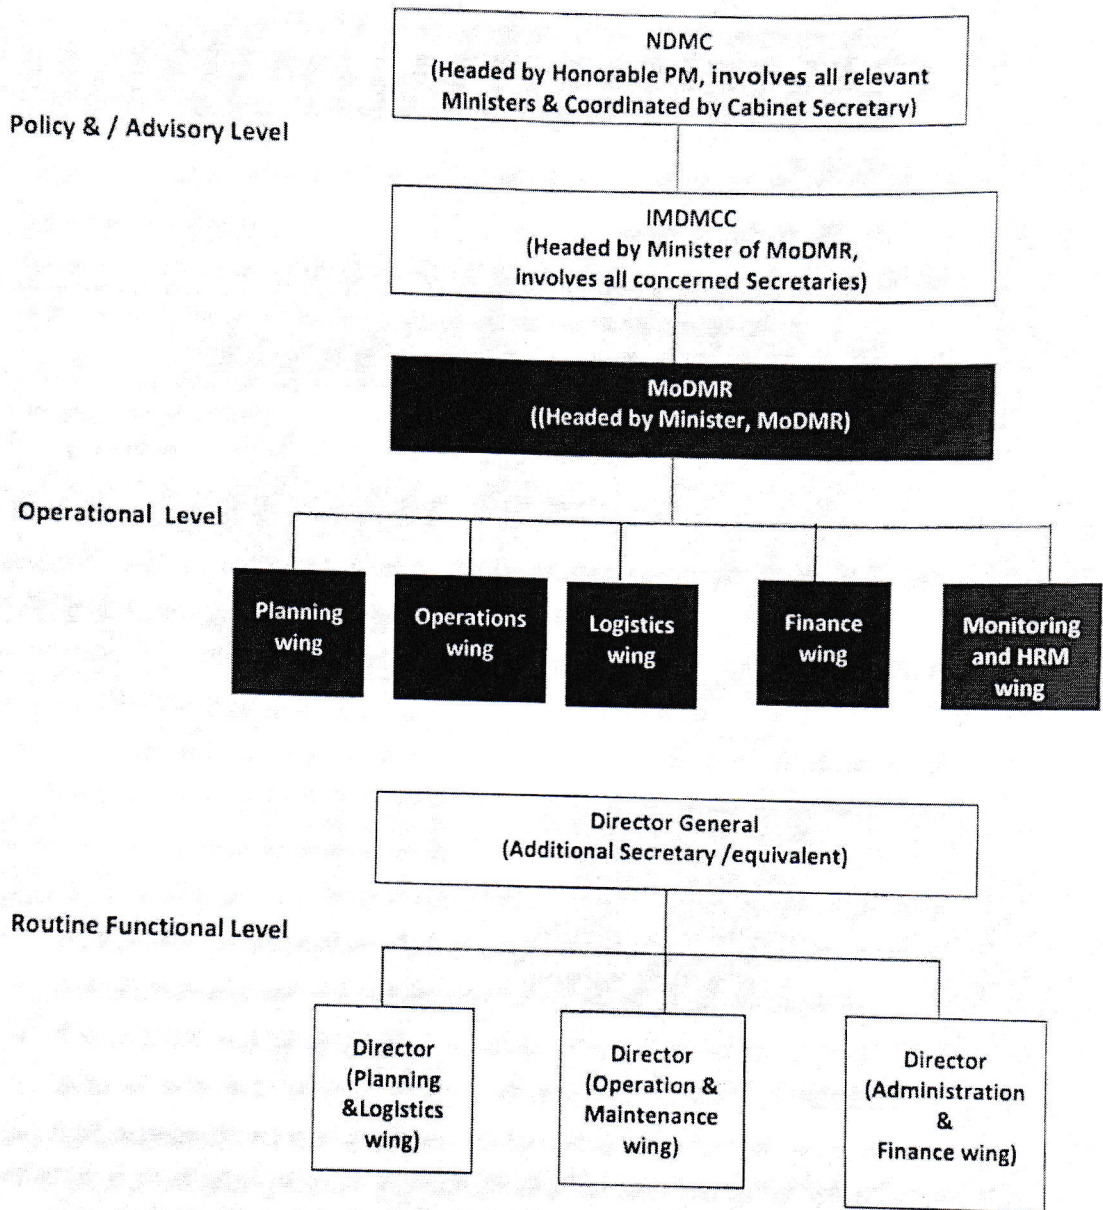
NDMC
(Headed by Honorable PM, involves all relevant Ministers & Coordinated by Cabinet Secretary)

Policy & / Advisory Level

IMDMCC
(Headed by Minister of MoDMR, involves all concerned Secretaries)

MoDMR
((Headed by Minister, MoDMR)

Operational Level

Planning wing

Operations wing

Logistics wing

Finance wing

Monitoring and HRM wing

Director General
(Additional Secretary /equivalent)

Routine Functional Level

Director (Planning &Logistics wing)

Director (Operation & Maintenance wing)

Director (Administration & Finance wing)